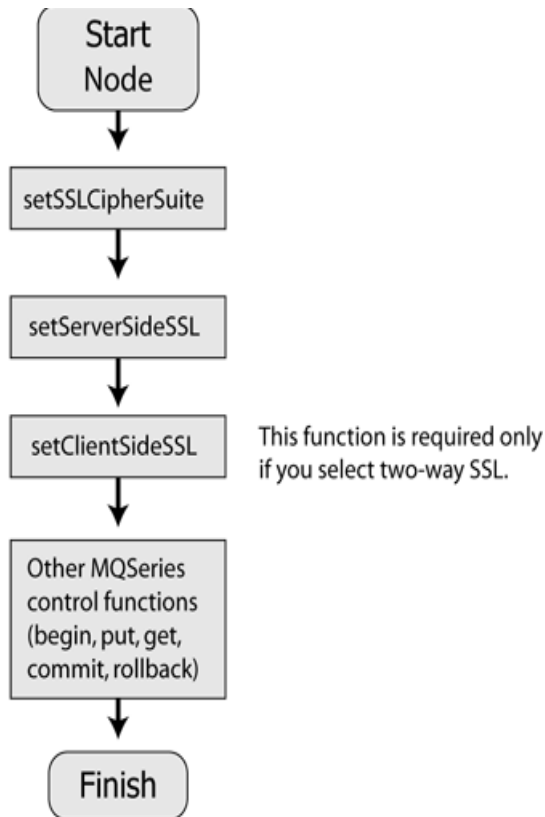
Start Node

setSSLCipherSuite

setServerSideSSL

setClientSideSSL

This function is required only if you select two-way SSL.

Other MQSeries control functions (begin, put, get, commit, rollback)

Finish